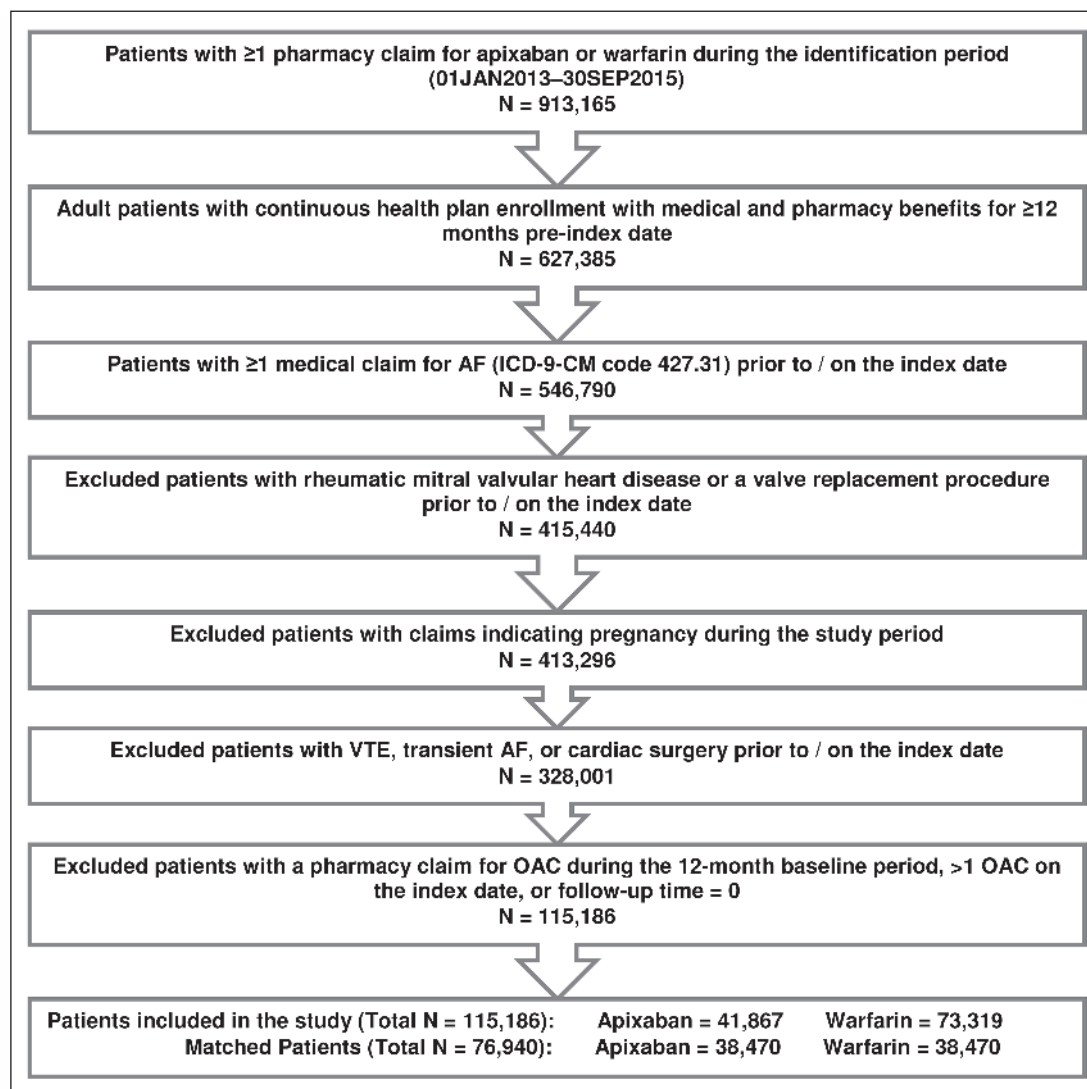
Patients with ≥1 pharmacy claim for apixaban or warfarin during the identification period (01JAN2013–30SEP2015)
N = 913,165

Adult patients with continuous health plan enrollment with medical and pharmacy benefits for ≥12 months pre-index date
N = 627,385

Patients with ≥1 medical claim for AF (ICD-9-CM code 427.31) prior to / on the index date
N = 546,790

Excluded patients with rheumatic mitral valvular heart disease or a valve replacement procedure prior to / on the index date
N = 415,440

Excluded patients with claims indicating pregnancy during the study period
N = 413,296

Excluded patients with VTE, transient AF, or cardiac surgery prior to / on the index date
N = 328,001

Excluded patients with a pharmacy claim for OAC during the 12-month baseline period, >1 OAC on the index date, or follow-up time = 0
N = 115,186

Patients included in the study (Total N = 115,186): Apixaban = 41,867 Warfarin = 73,319
Matched Patients (Total N = 76,940): Apixaban = 38,470 Warfarin = 38,470